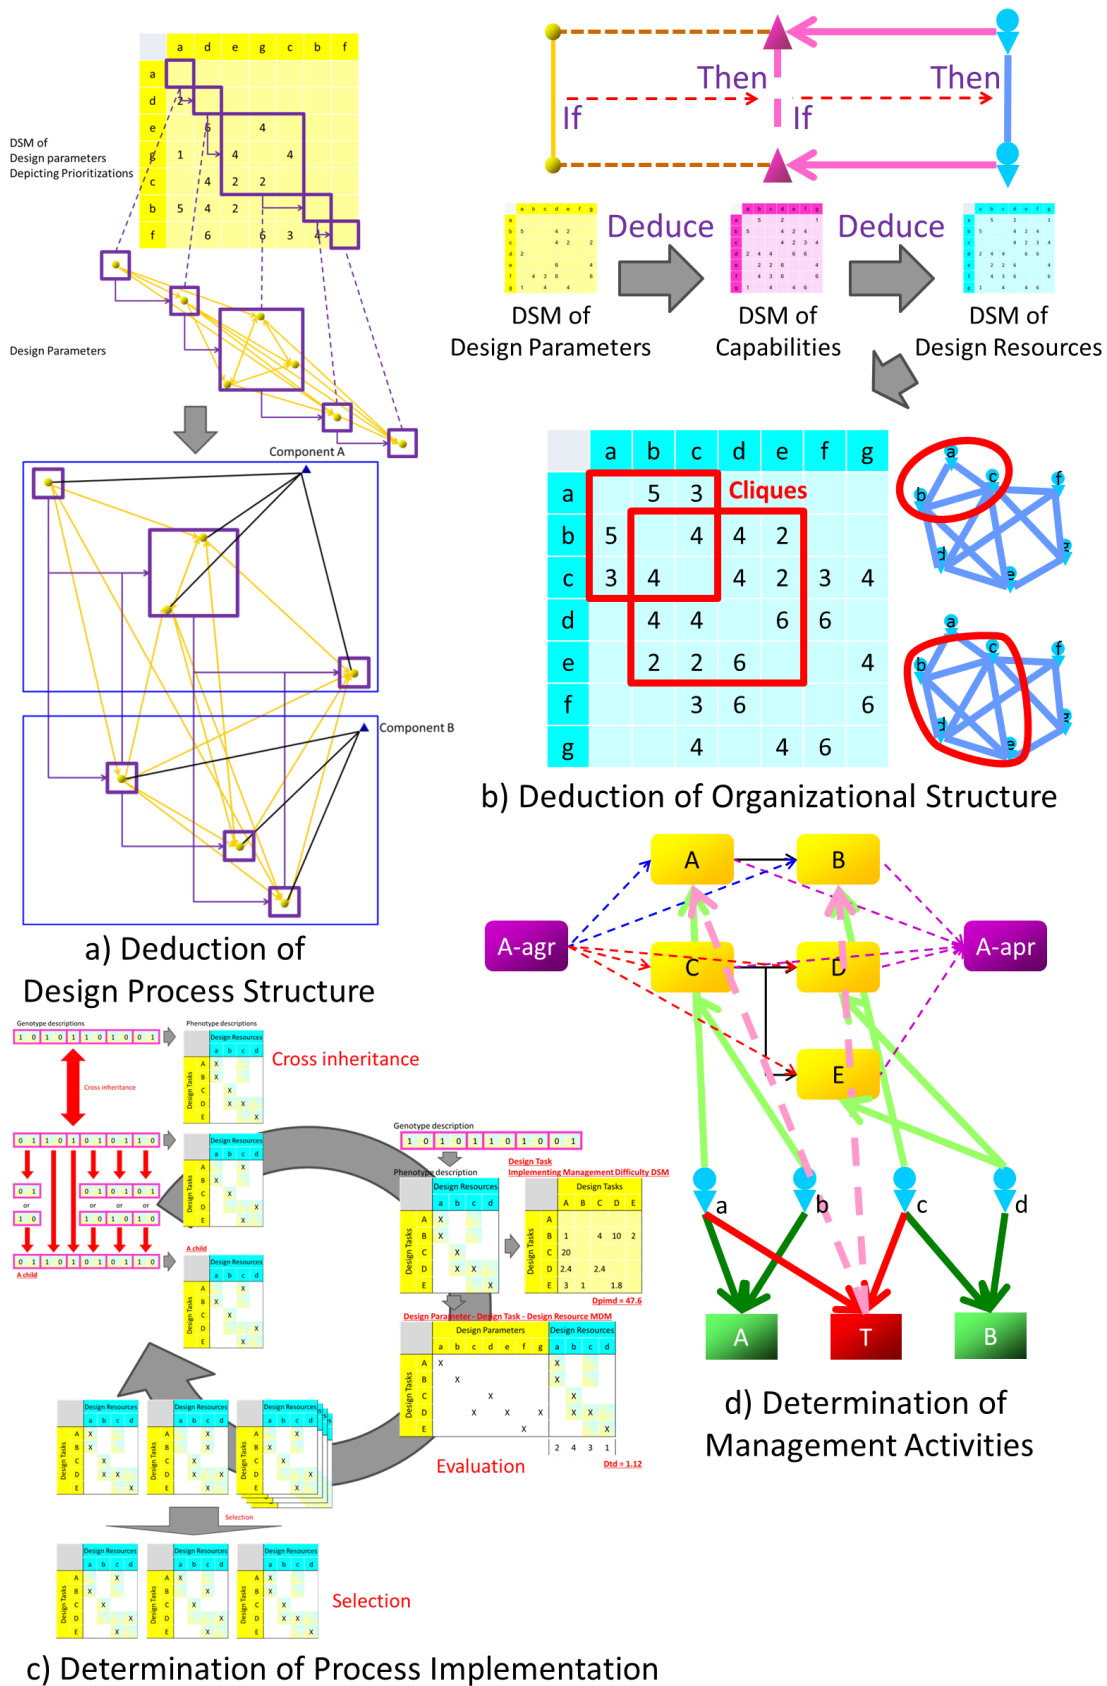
| | a | d | e | g | c | b | f |
|---|---|---|---|---|---|---|---|
| a | | | | | | | |
| d | 2 | | | | | | |
| e | | 6 | | 4 | | | |
| g | 1 | | 4 | | 4 | | |
| c | | 4 | 2 | 2 | | | |
| b | 5 | 4 | 2 | | | | |
| f | | 6 | | 6 | 3 | 4 | |

DSM of Design parameters Depicting Prioritizations

Design Parameters

Component A

Component B

a) Deduction of Design Process Structure

If Then If Then

Deduce Deduce

DSM of Design Parameters

DSM of Capabilities

DSM of Design Resources

| | a | b | c | d | e | f | g |
|---|---|---|---|---|---|---|---|
| a | | 5 | 3 | | | | |
| b | 5 | | 4 | 4 | 2 | | |
| c | 3 | 4 | | 4 | 2 | 3 | 4 |
| d | | 4 | 4 | | 6 | 6 | |
| e | | 2 | 2 | 6 | | | 4 |
| f | | | 3 | 6 | | | 6 |
| g | | | 4 | | 4 | 6 | |

Cliques

a c f b d e g

a c f b d e g

b) Deduction of Organizational Structure

Genotype descriptions

Phenotype descriptions

Cross inheritance

Cross inheritance

A child

A child

Design Resources

Design Tasks

Genotype description

Phenotype description

Design Task Implementing Management Difficulty DSM

Dpimd = 47.6

Design Parameter - Design Task - Design Resource MDM

Design Parameters

Dtd = 1.12

Evaluation

Selection

Selection

c) Determination of Process Implementation

A B A-agr C D A-apr E

a b c d

A T B

d) Determination of Management Activities